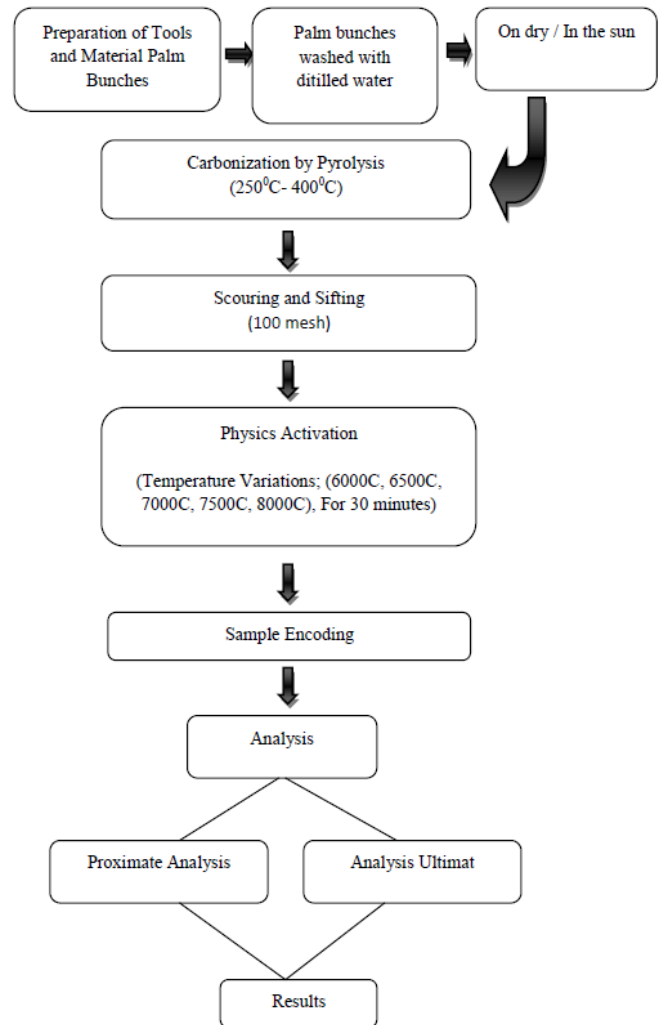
Preparation of Tools and Material Palm Bunches

Palm bunches washed with ditilled water

On dry / In the sun

Carbonization by Pyrolysis ($250^0$C- $400^0$C)

Scouring and Sifting (100 mesh)

Physics Activation

(Temperature Variations; (6000C, 6500C, 7000C, 7500C, 8000C), For 30 minutes)

Sample Encoding

Analysis

Proximate Analysis

Analysis Ultimat

Results